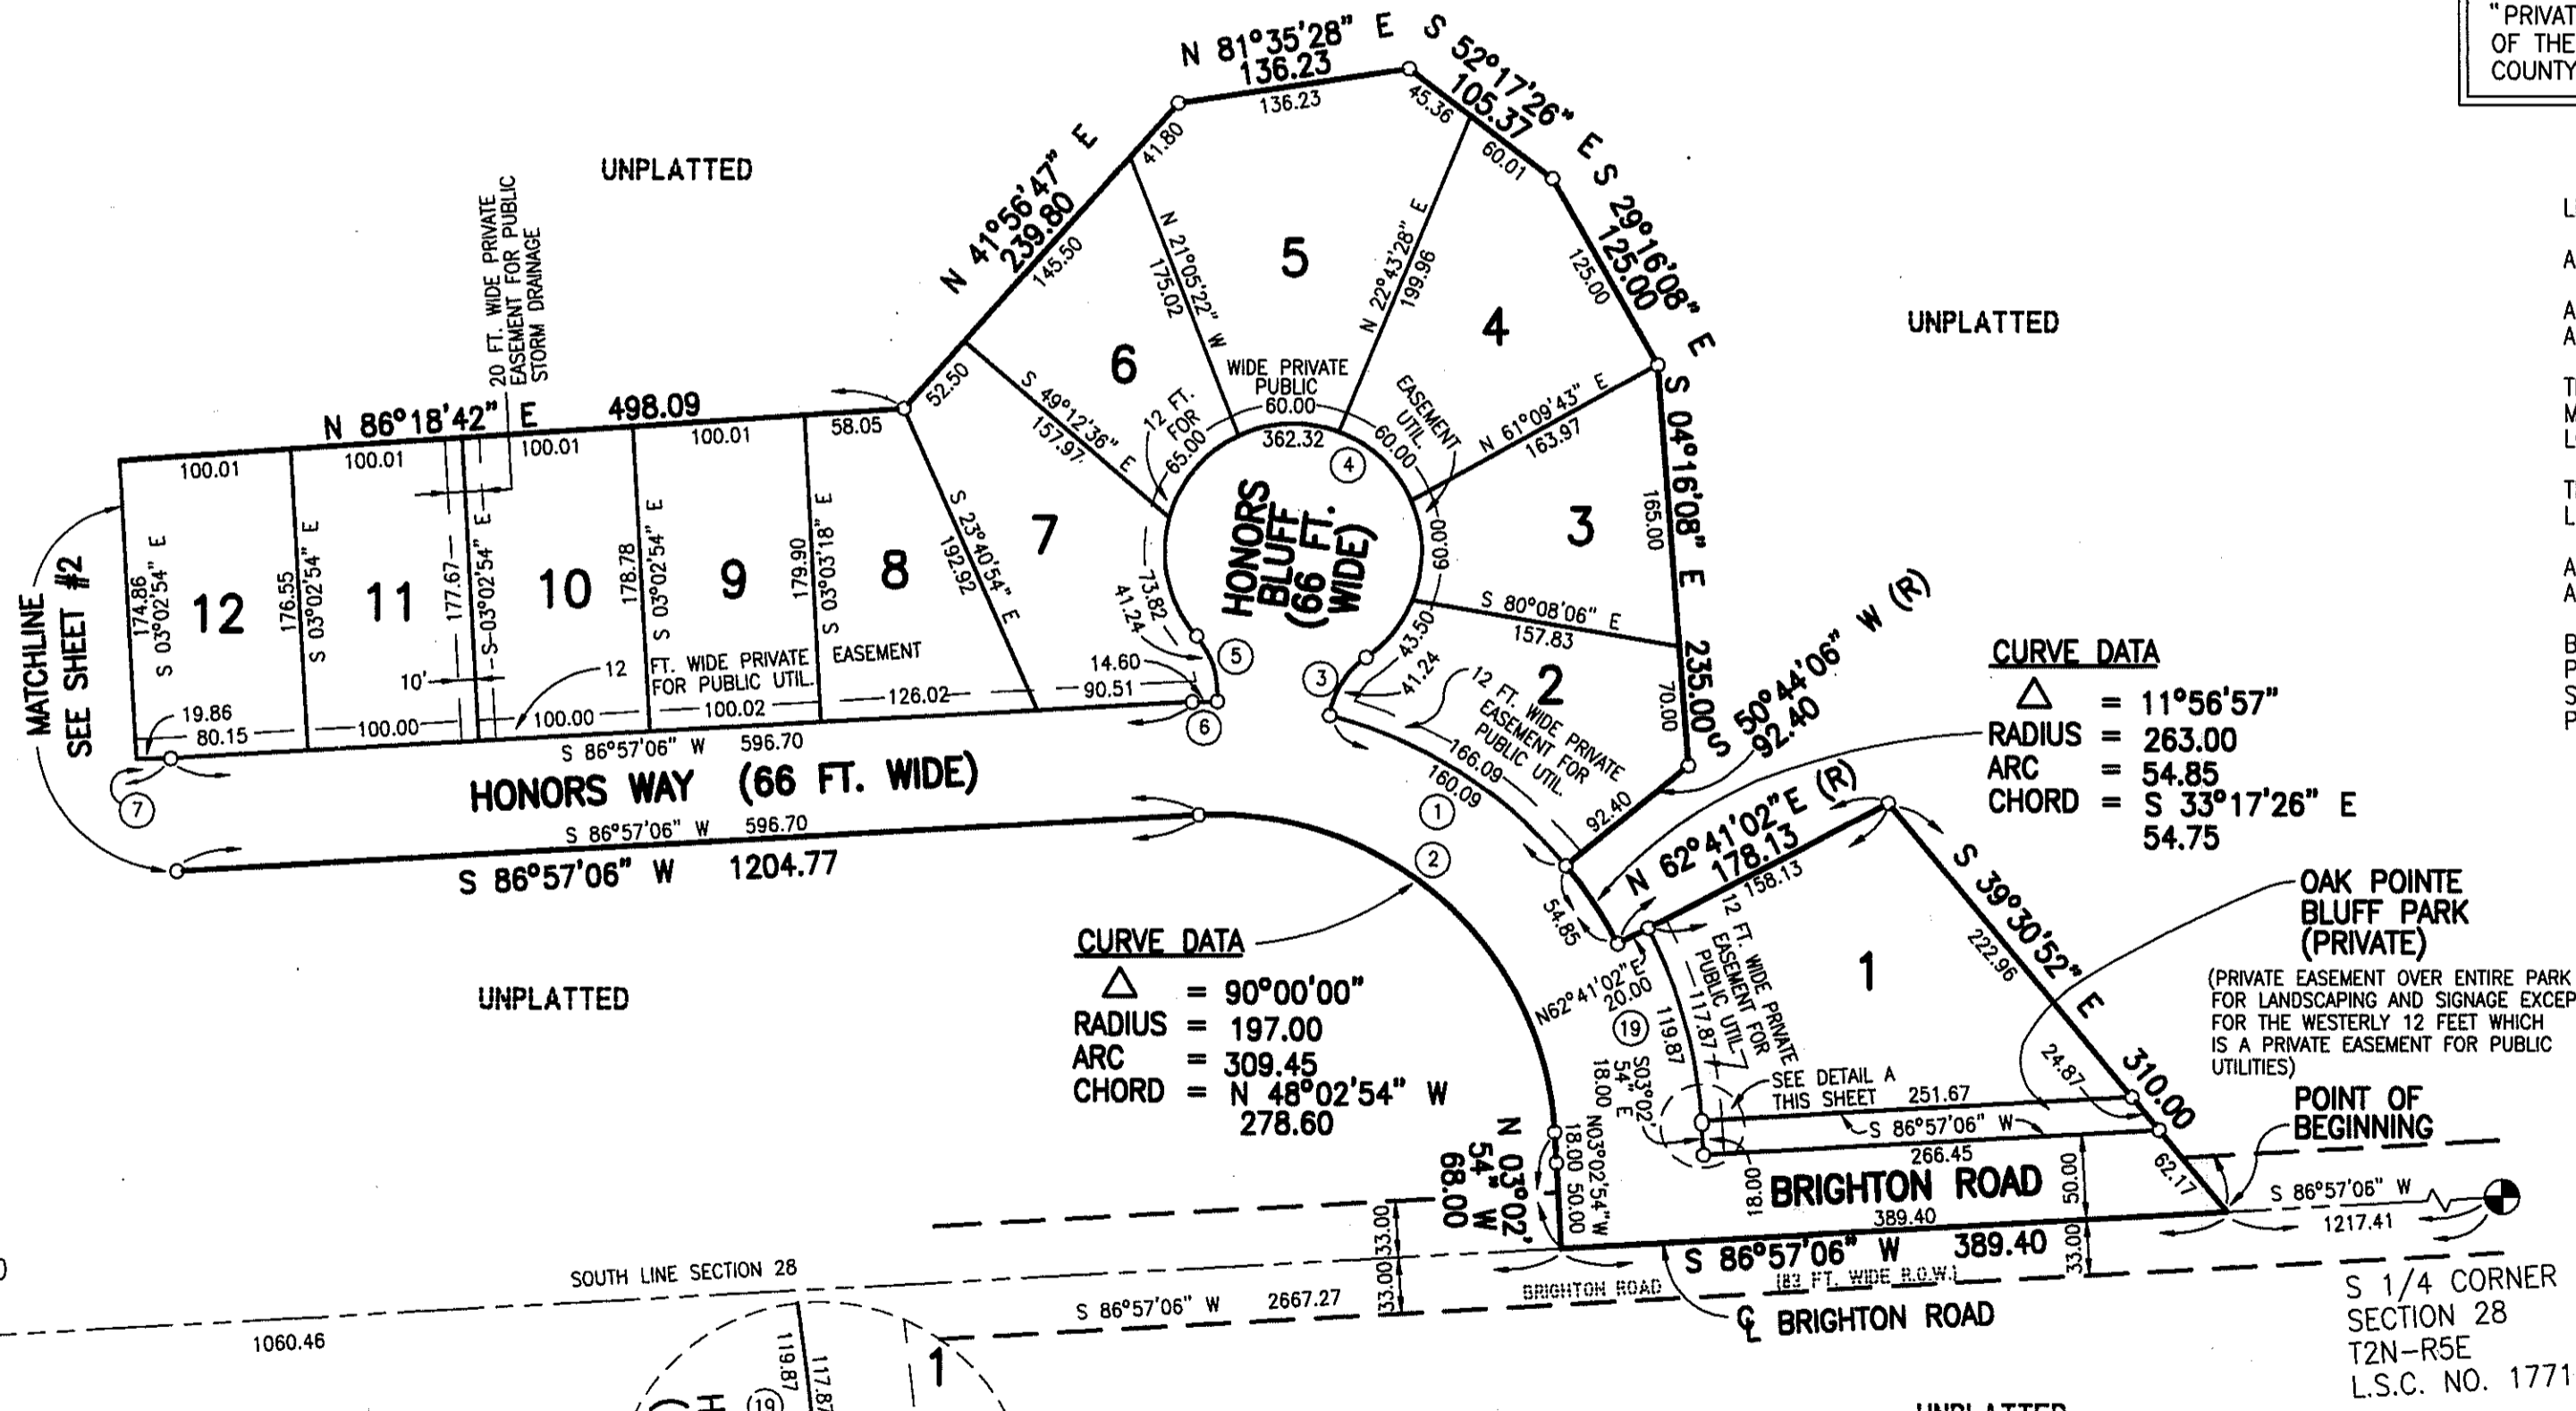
"PRIVAT
OF THE
COUNTY

UNPLATTED

20 FT. WIDE PRIVATE EASEMENT FOR PUBLIC STORM DRAINAGE

N 81°35'28" E
136.23
136.23

S 52°17'26" E
105.37
45.36
60.01

S 29°16'08" E
125.00
125.00

N 41°56'47" E
239.80
41.80
145.50
52.50

N 21°05'22" W
175.02

N 22°43'28" E
199.96

5
4
6
7
3
2
1

WIDE PRIVATE PUBLIC
60.00
362.32
12 FT. FOR
65.00
EASEMENT UTIL.
60.00

S 49°12'36" E
157.97

N 61°09'43" E
163.97

UNPLATTED

S 04°16'08" E
235.00
165.00
70.00

N 86°18'42" E 498.09
100.01
100.01
100.01
100.01
58.05

12
11
10
9
8

174.86
S 03°02'54" E
176.55
S 03°02'54" E
177.67
S-03°02'54" E
178.78
S 03°02'54" E
179.90
S 03°03'18" E

S 23°40'54" E
192.92

HONORS BLUFF (66 FT. WIDE)

60.00

S 80°08'06" E
157.83

43.50
41.24
73.82
41.24
14.60
90.51

12
FT. WIDE PRIVATE FOR PUBLIC UTIL.
EASEMENT
10'
19.86
80.15
100.00
100.00
100.02
126.02

MATCHLINE SEE SHEET #2

S 86°57'06" W 596.70

HONORS WAY (66 FT. WIDE)

S 86°57'06" W 596.70

S 86°57'06" W 1204.77

12 FT. WIDE PRIVATE EASEMENT FOR PUBLIC UTIL.
166.09
160.09
92.40

50°44'06" W (R)
92.40

CURVE DATA
$\Delta$ = 11°56'57"
RADIUS = 263.00
ARC = 54.85
CHORD = S 33°17'26" E
54.75

N 62°41'02" E (R)
178.13
158.13

S 39°30'52" E
310.00
222.96
24.87
62.17

54.85

OAK POINTE BLUFF PARK (PRIVATE)
(PRIVATE EASEMENT OVER ENTIRE PARK FOR LANDSCAPING AND SIGNAGE EXCEP FOR THE WESTERLY 12 FEET WHICH IS A PRIVATE EASEMENT FOR PUBLIC UTILITIES)

CURVE DATA
$\Delta$ = 90°00'00"
RADIUS = 197.00
ARC = 309.45
CHORD = N 48°02'54" W
278.60

UNPLATTED

N62°41'02"E
20.00
119.87
12 FT. WIDE PRIVATE EASEMENT FOR PUBLIC UTIL.
117.87
S03°02'54" E
18.00
SEE DETAIL A THIS SHEET
251.67
S 86°57'06" W
266.45

POINT OF BEGINNING

N 03°02'54" W
68.00
18.00
50.00
N03°02'54"W

BRIGHTON ROAD
18.00
50.00
389.40

S 86°57'06" W
1217.41

33.00
33.00
S 86°57'06" W 389.40
(83 FT. WIDE R.O.W.)
33.00

SOUTH LINE SECTION 28
S 86°57'06" W 2667.27
BRIGHTON ROAD
℄ BRIGHTON ROAD

S 1/4 CORNER
SECTION 28
T2N-R5E
L.S.C. NO. 1771

1060.46
119.87
117.87
19
1

UNPLATTED